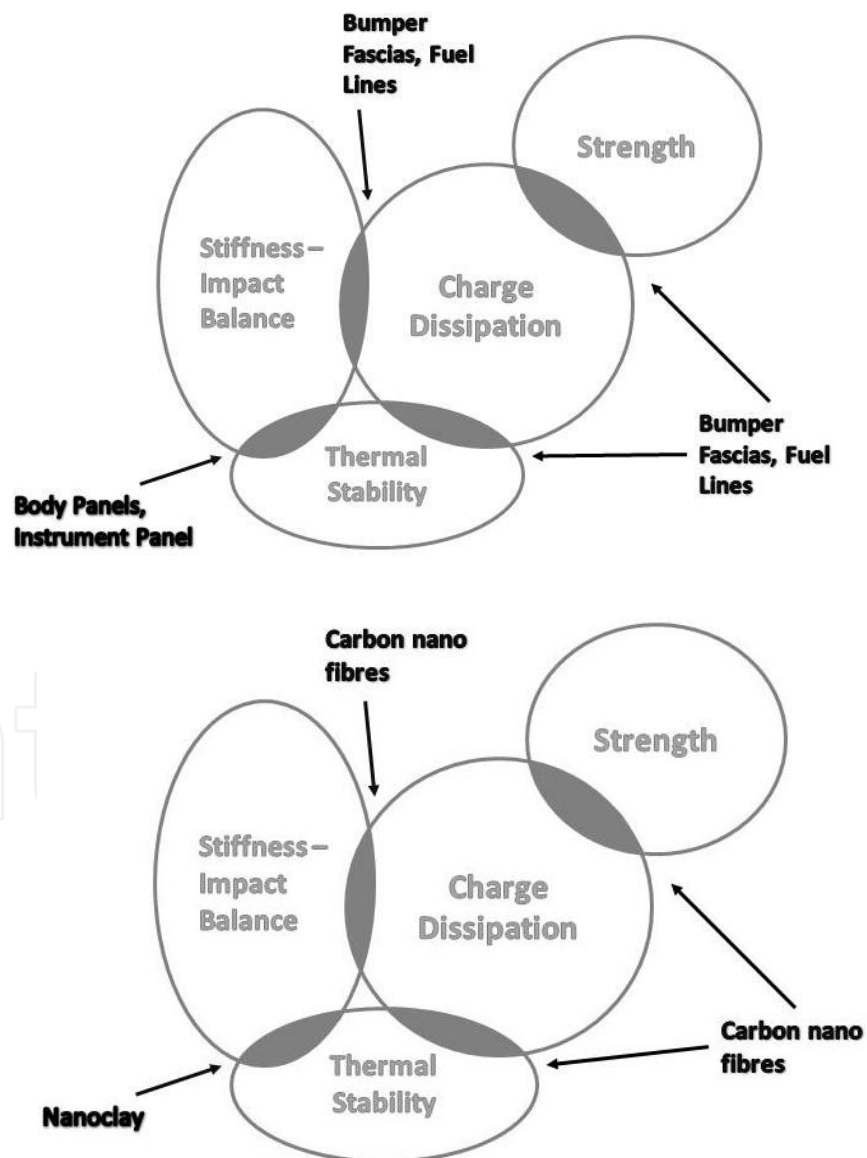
Bumper Fascias, Fuel Lines

Strength

Stiffness–Impact Balance

Charge Dissipation

Bumper Fascias, Fuel Lines

Thermal Stability

Body Panels, Instrument Panel

Carbon nano fibres

Strength

Stiffness–Impact Balance

Charge Dissipation

Carbon nano fibres

Thermal Stability

Nanoclay